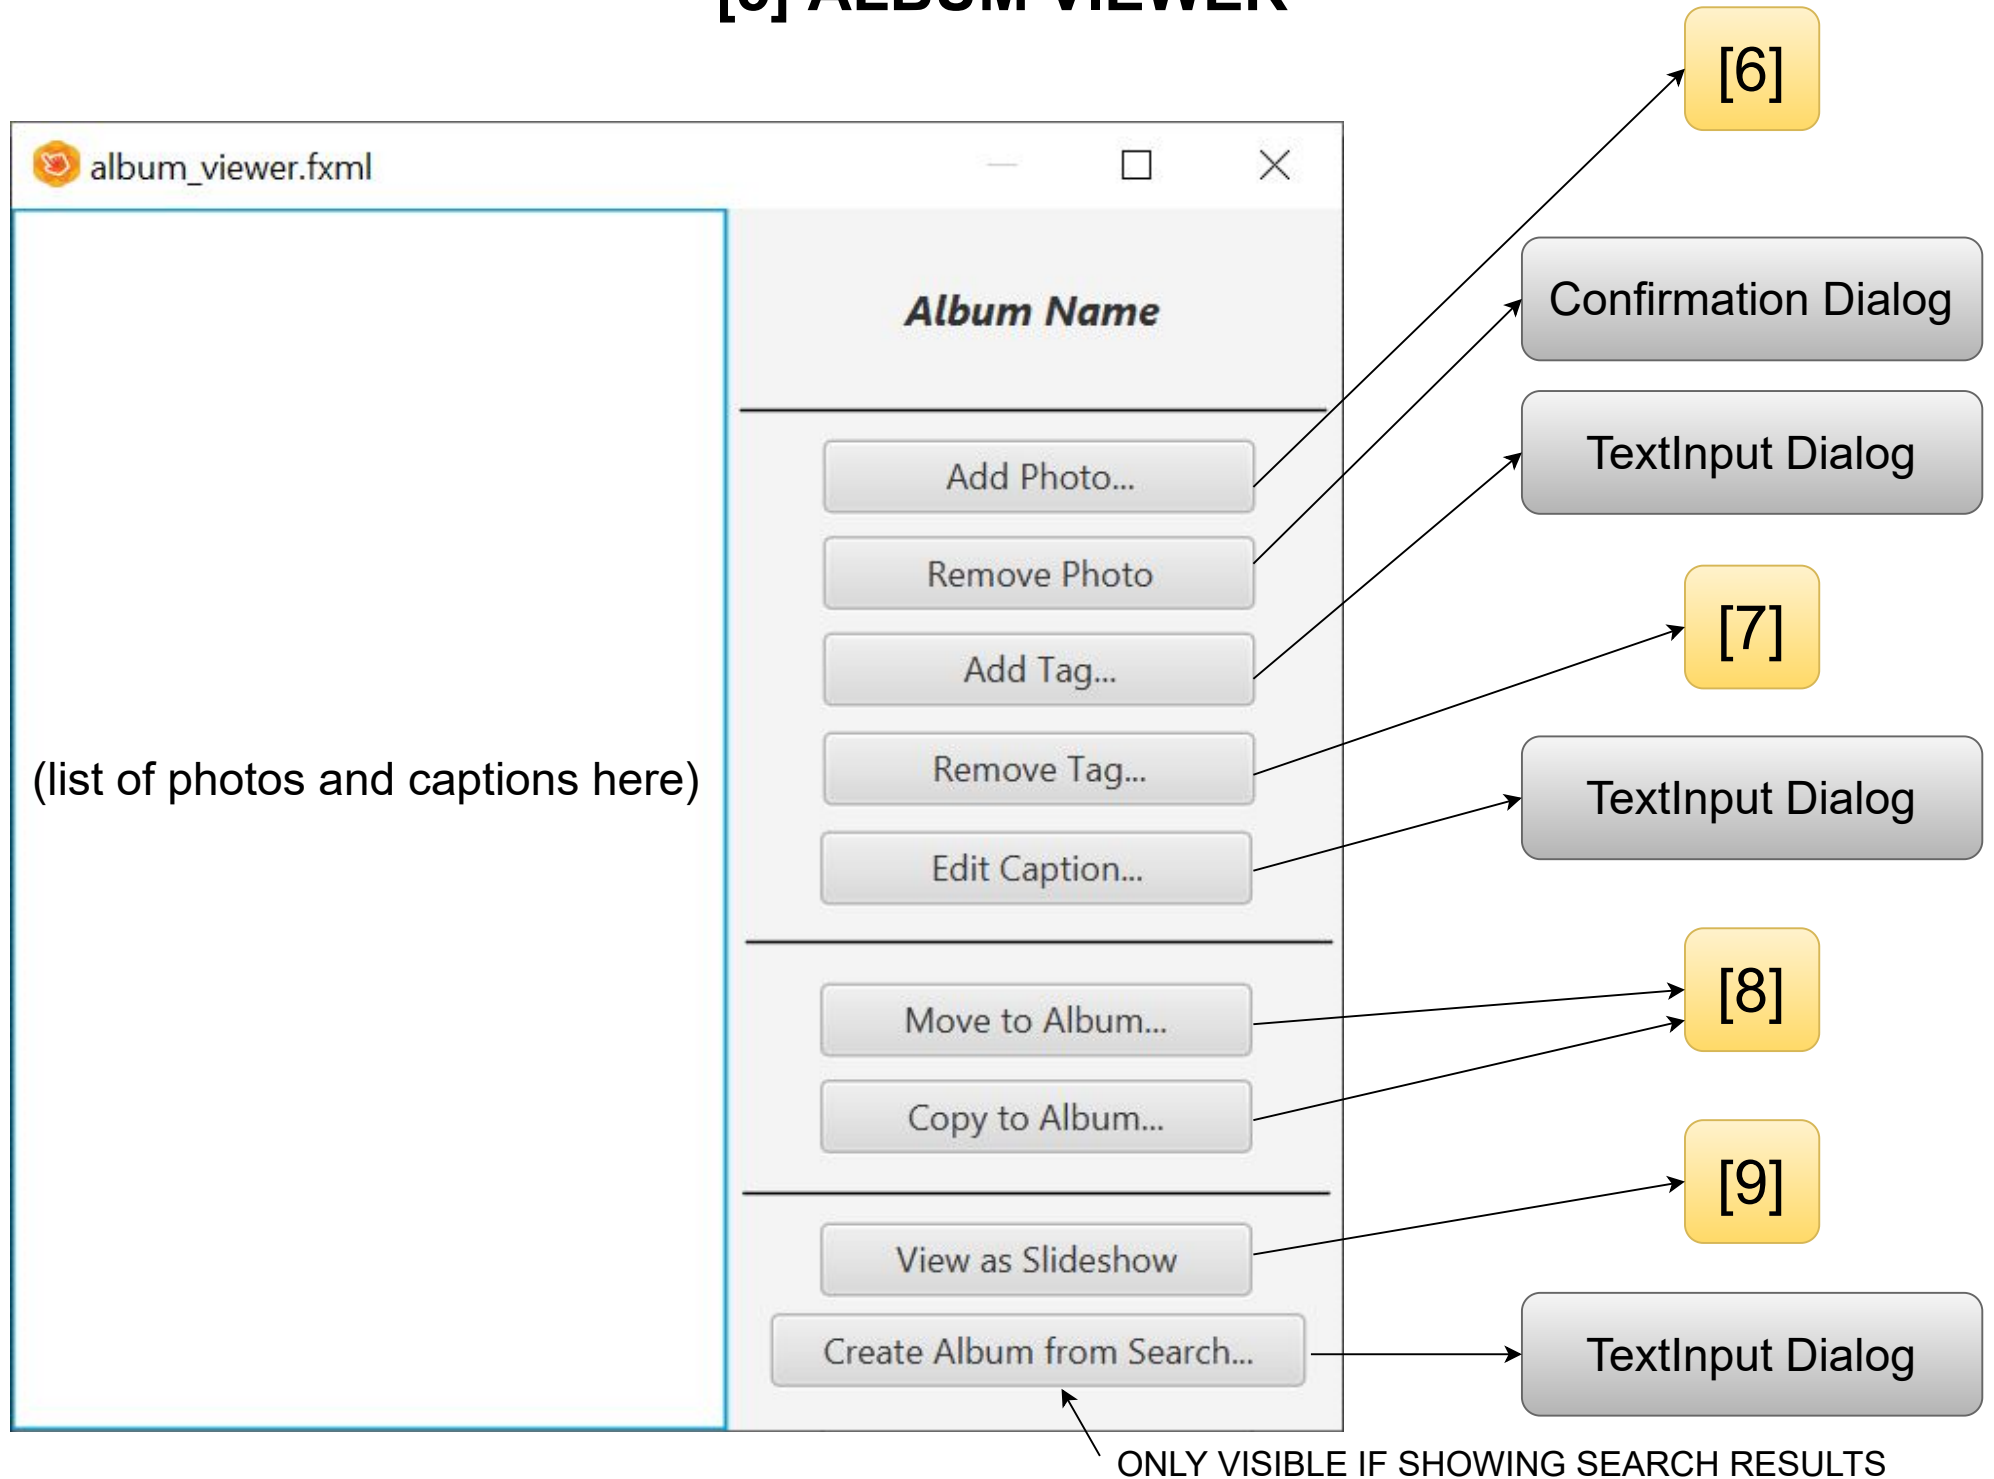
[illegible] ALBUM VIEWER

album_viewer.fxml

(list of photos and captions here)

Album Name

Add Photo...

Remove Photo

Add Tag...

Remove Tag...

Edit Caption...

Move to Album...

Copy to Album...

View as Slideshow

Create Album from Search...

[6]

Confirmation Dialog

TextInput Dialog

[7]

TextInput Dialog

[8]

[9]

TextInput Dialog

ONLY VISIBLE IF SHOWING SEARCH RESULTS